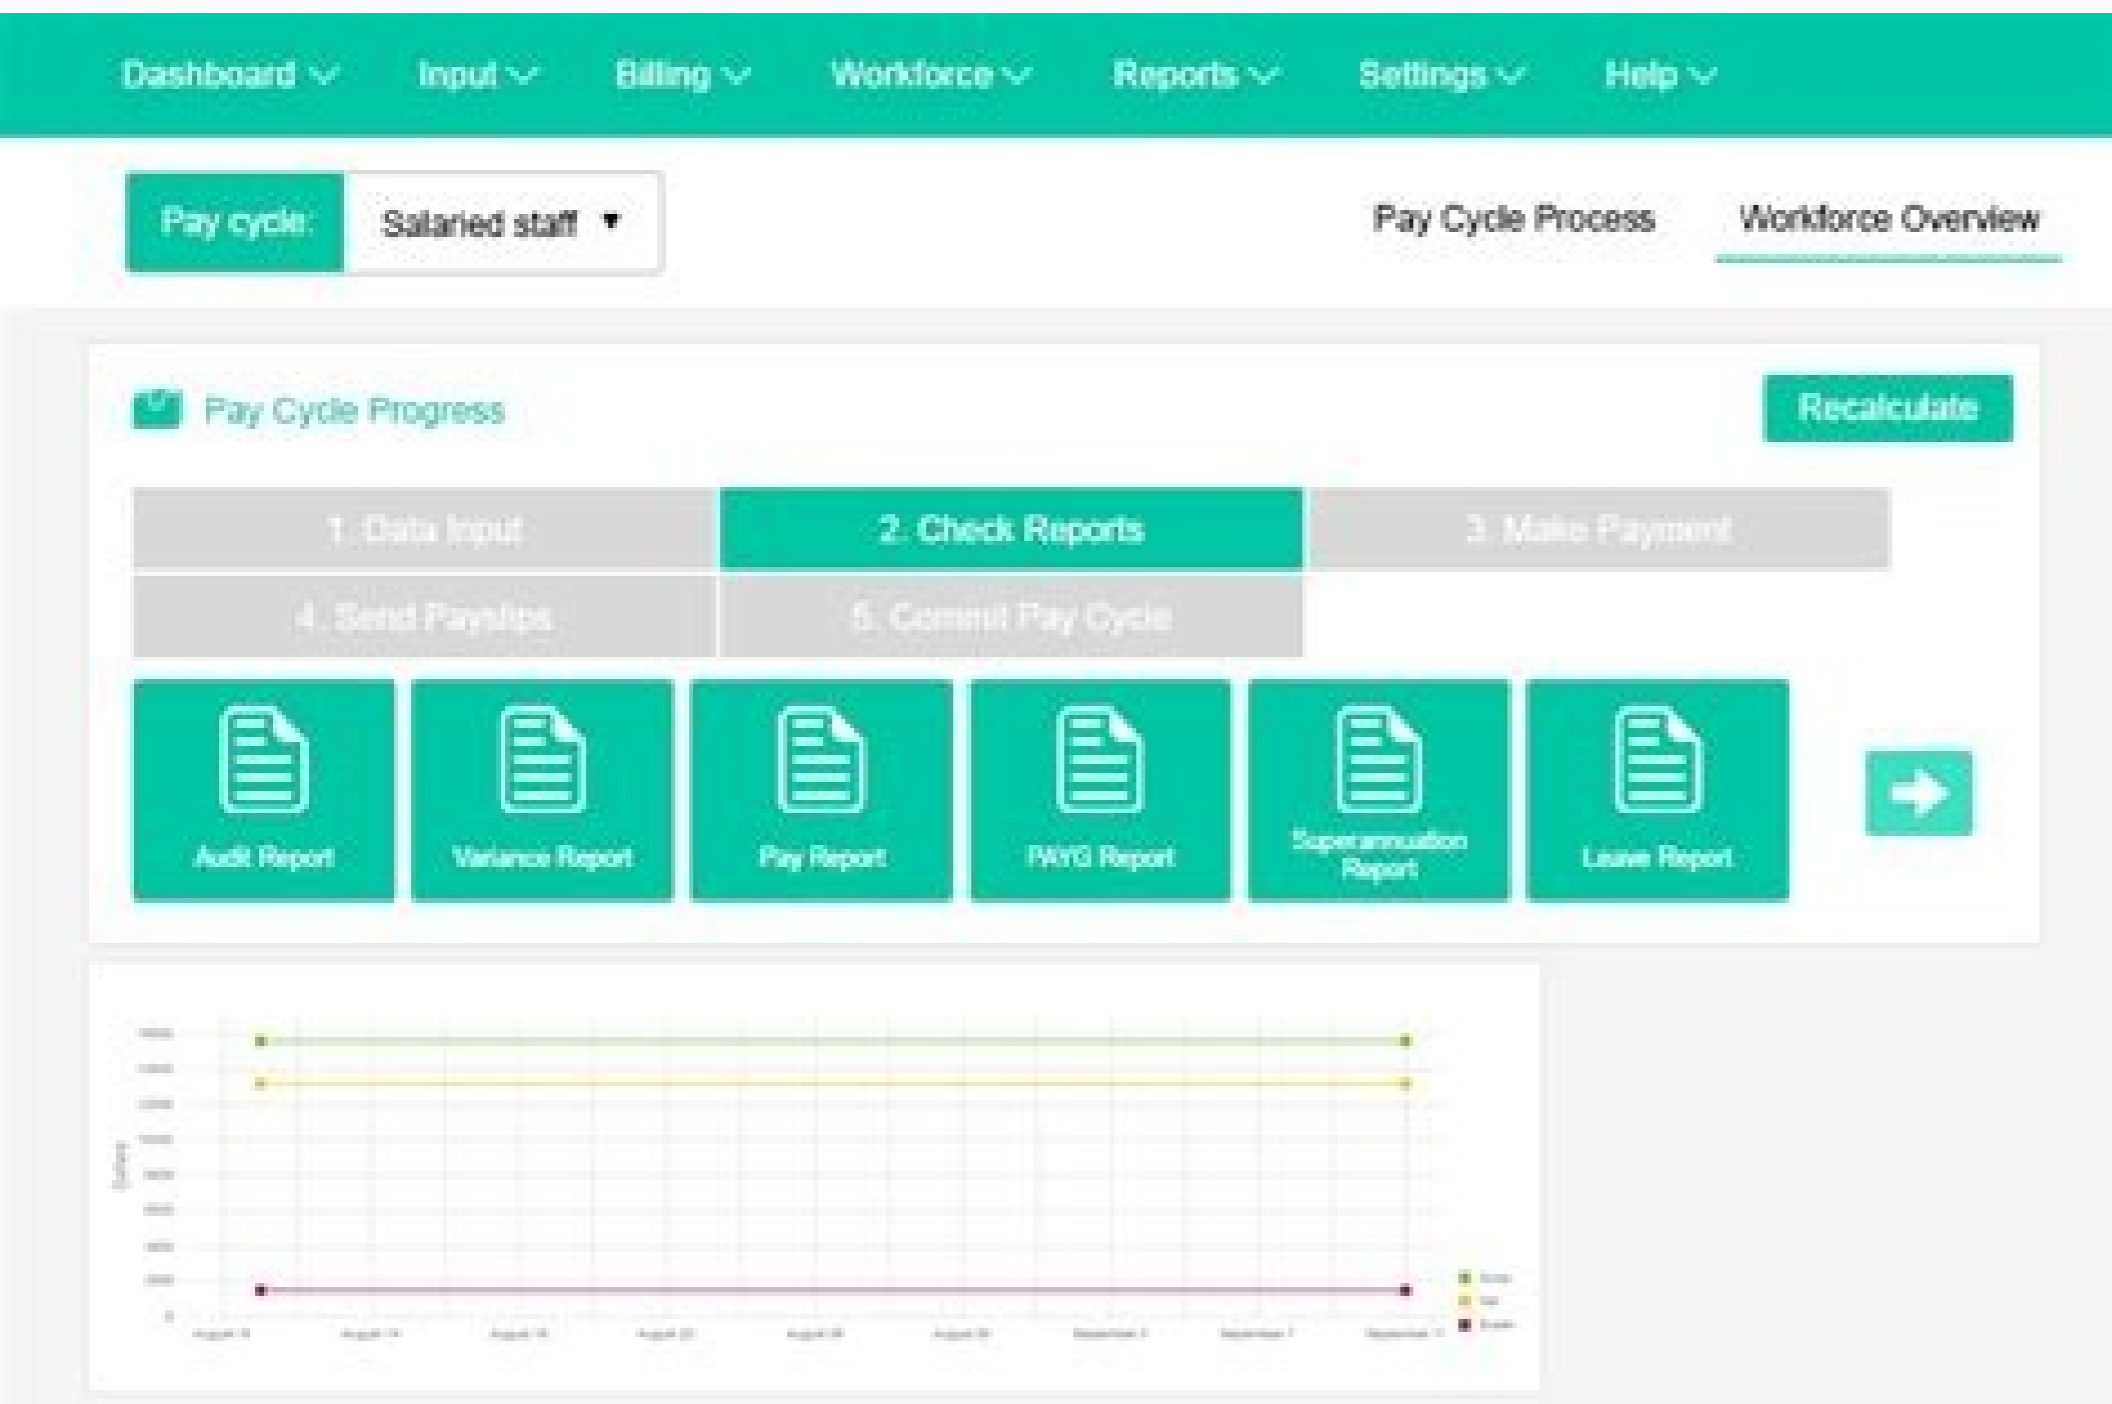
Dashboard Input Billing Workforce Reports Settings Help

Pay cycle: Salaried staff ▼

Pay Cycle Process Workforce Overview

Pay Cycle Progress

Recalculate

1. Data Input
2. Check Reports
3. Make Payment
4. Send Payslips
5. Commit Pay Cycle

Audit Report
Variance Report
Pay Report
PAYG Report
Superannuation Report
Leave Report

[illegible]